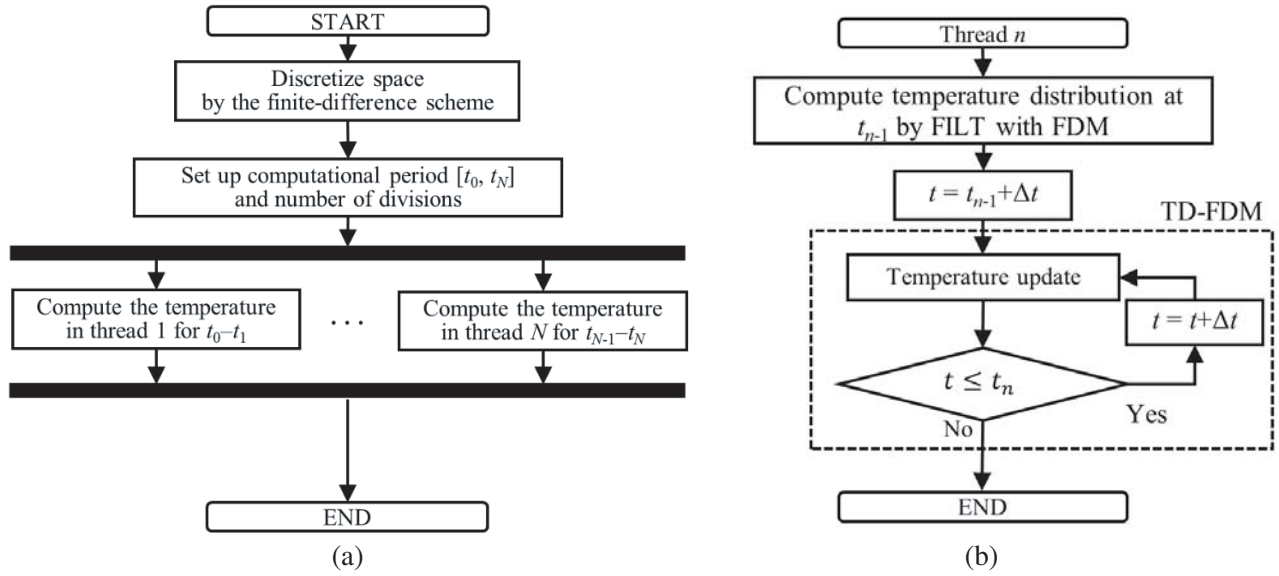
START

Discretize space by the finite-difference scheme

Set up computational period $[t_0, t_N]$ and number of divisions

Compute the temperature in thread 1 for $t_0$–$t_1$

...

Compute the temperature in thread $N$ for $t_{N-1}$–$t_N$

END

(a)

Thread $n$

Compute temperature distribution at $t_{n-1}$ by FILT with FDM

$t = t_{n-1}+\Delta t$

TD-FDM

Temperature update

$t = t+\Delta t$

$t \leq t_n$

Yes

No

END

(b)